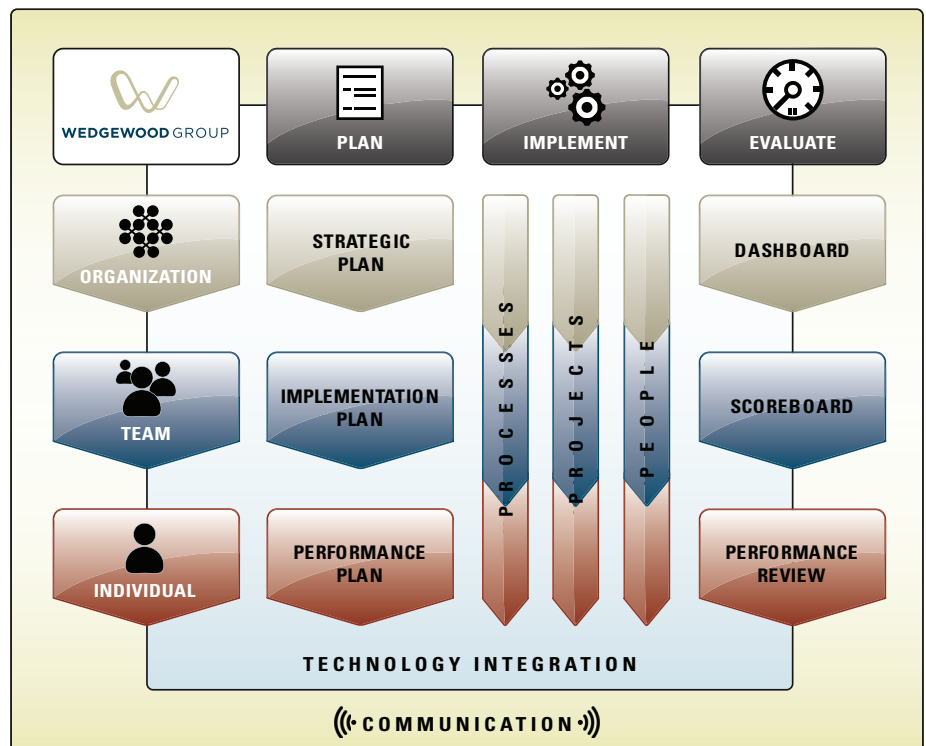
WEDGEWOOD GROUP

PLAN

IMPLEMENT

EVALUATE

ORGANIZATION

STRATEGIC PLAN

DASHBOARD

TEAM

IMPLEMENTATION PLAN

SCOREBOARD

INDIVIDUAL

PERFORMANCE PLAN

PROCESSES

PROJECTS

PEOPLE

PERFORMANCE REVIEW

TECHNOLOGY INTEGRATION

COMMUNICATION